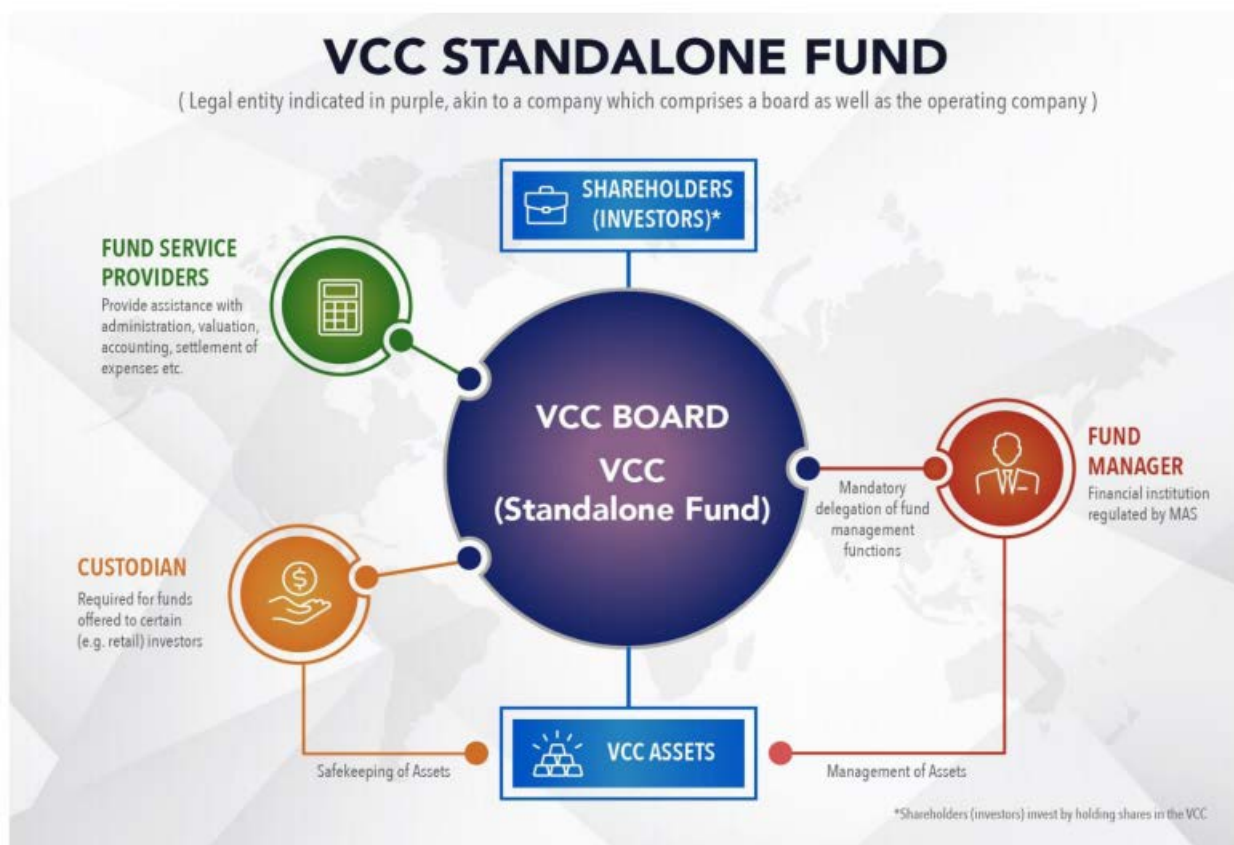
VCC STANDALONE FUND

( Legal entity indicated in purple, akin to a company which comprises a board as well as the operating company )

SHAREHOLDERS (INVESTORS)*

FUND SERVICE PROVIDERS
Provide assistance with administration, valuation, accounting, settlement of expenses etc.

VCC BOARD
VCC
(Standalone Fund)

FUND MANAGER
Financial institution regulated by MAS

Mandatory delegation of fund management functions

CUSTODIAN
Required for funds offered to certain (e.g. retail) investors

VCC ASSETS

Safekeeping of Assets

Management of Assets

*Shareholders (investors) invest by holding shares in the VCC